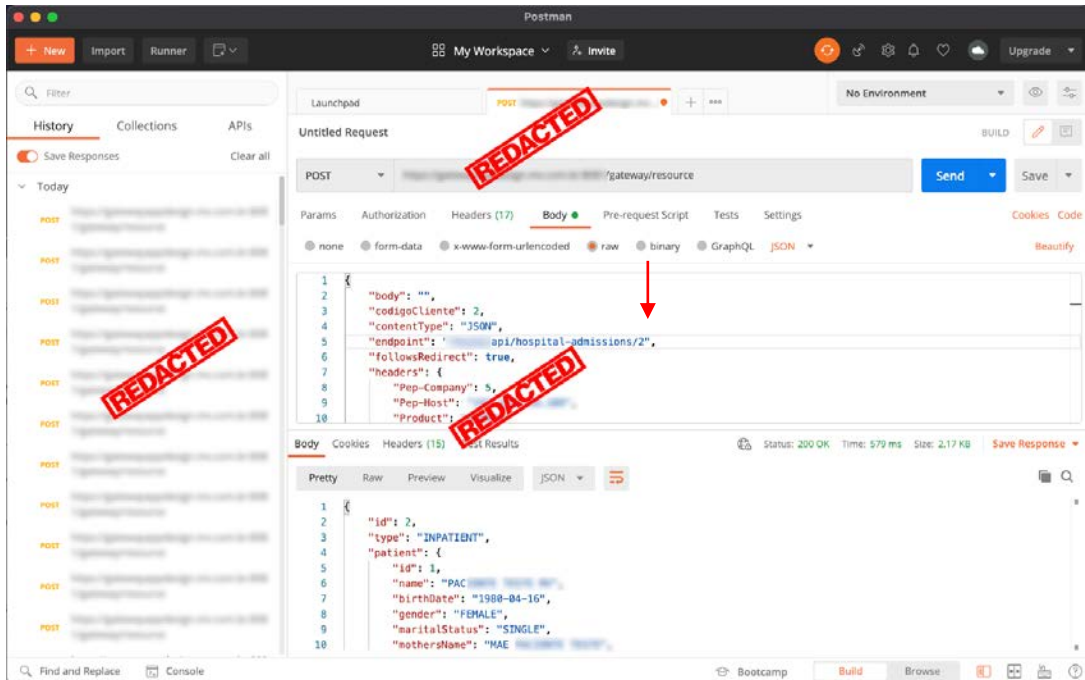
Postman

+ New Import Runner

My Workspace Invite

Upgrade

Filter

History Collections APIs

Save Responses Clear all

Today

POST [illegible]
POST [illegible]
POST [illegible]
POST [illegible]
POST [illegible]
POST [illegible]
POST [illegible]
POST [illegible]
POST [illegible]
POST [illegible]
POST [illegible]

REDACTED

Launchpad POST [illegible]

REDACTED

No Environment

Untitled Request BUILD

POST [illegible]/gateway/resource Send Save

Params Authorization Headers (17) Body Pre-request Script Tests Settings Cookies Code

none form-data x-www-form-urlencoded raw binary GraphQL JSON Beautify

1 {
2 "body": "",
3 "codigoCliente": 2,
4 "contentType": "JSON",
5 "endpoint": "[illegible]api/hospital-admissions/2",
6 "followsRedirect": true,
7 "headers": {
8 "Pep-Company": 5,
9 "Pep-Host": "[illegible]",
10 "Product": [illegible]

REDACTED

Body Cookies Headers (15) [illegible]est Results Status: 200 OK Time: 579 ms Size: 2.17 KB Save Response

Pretty Raw Preview Visualize JSON

1 {
2 "id": 2,
3 "type": "INPATIENT",
4 "patient": {
5 "id": 1,
6 "name": "PAC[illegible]",
7 "birthDate": "1980-04-16",
8 "gender": "FEMALE",
9 "maritalStatus": "SINGLE",
10 "mothersName": "MAE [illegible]",

Find and Replace Console Bootcamp Build Browse